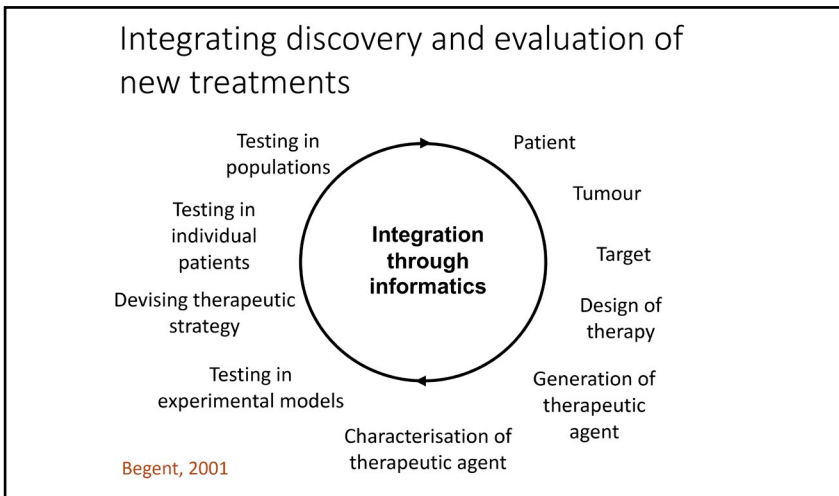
Integrating discovery and evaluation of new treatments

Integration through informatics

Patient

Tumour

Target

Design of therapy

Generation of therapeutic agent

Characterisation of therapeutic agent

Testing in experimental models

Devising therapeutic strategy

Testing in individual patients

Testing in populations

Begent, 2001